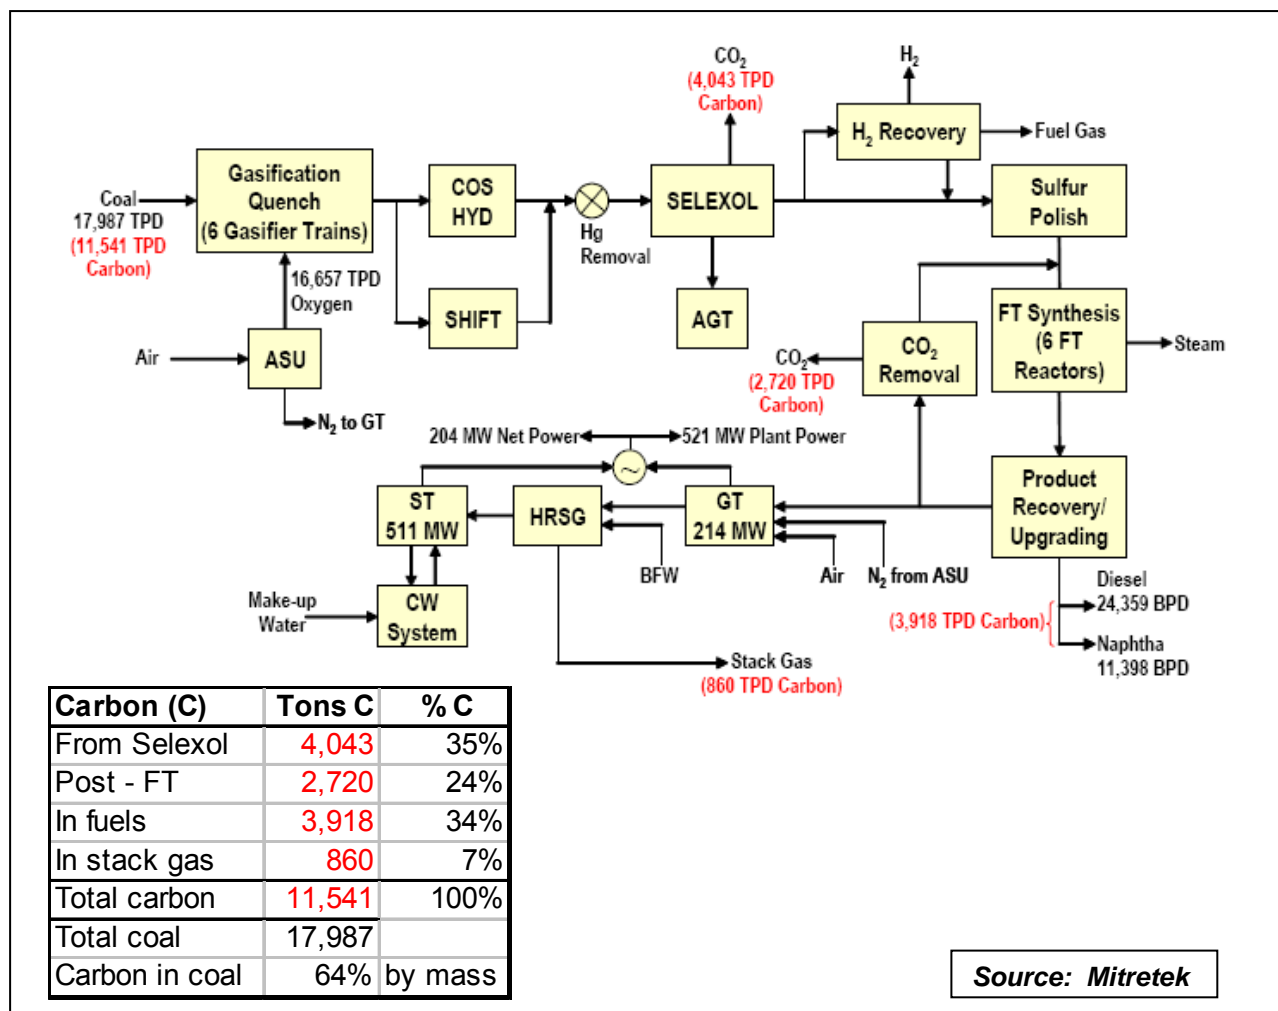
$CO_2$
(4,043 TPD Carbon)

$H_2$

$H_2$ Recovery

Fuel Gas

Coal
17,987 TPD
(11,541 TPD Carbon)

Gasification Quench (6 Gasifier Trains)

COS HYD

Hg Removal

SELEXOL

Sulfur Polish

16,657 TPD Oxygen

SHIFT

AGT

FT Synthesis (6 FT Reactors)

Steam

Air

ASU

$CO_2$
(2,720 TPD Carbon)

$CO_2$ Removal

$N_2$ to GT

204 MW Net Power

521 MW Plant Power

ST 511 MW

HRSG

GT 214 MW

Product Recovery/ Upgrading

BFW

Air

$N_2$ from ASU

Diesel
24,359 BPD

(3,918 TPD Carbon)

Naphtha
11,398 BPD

Make-up Water

CW System

Stack Gas
(860 TPD Carbon)

| Carbon (C) | Tons C | % C |
|---|---|---|
| From Selexol | 4,043 | 35% |
| Post - FT | 2,720 | 24% |
| In fuels | 3,918 | 34% |
| In stack gas | 860 | 7% |
| Total carbon | 11,541 | 100% |
| Total coal | 17,987 | |
| Carbon in coal | 64% | by mass |

Source: Mitretek